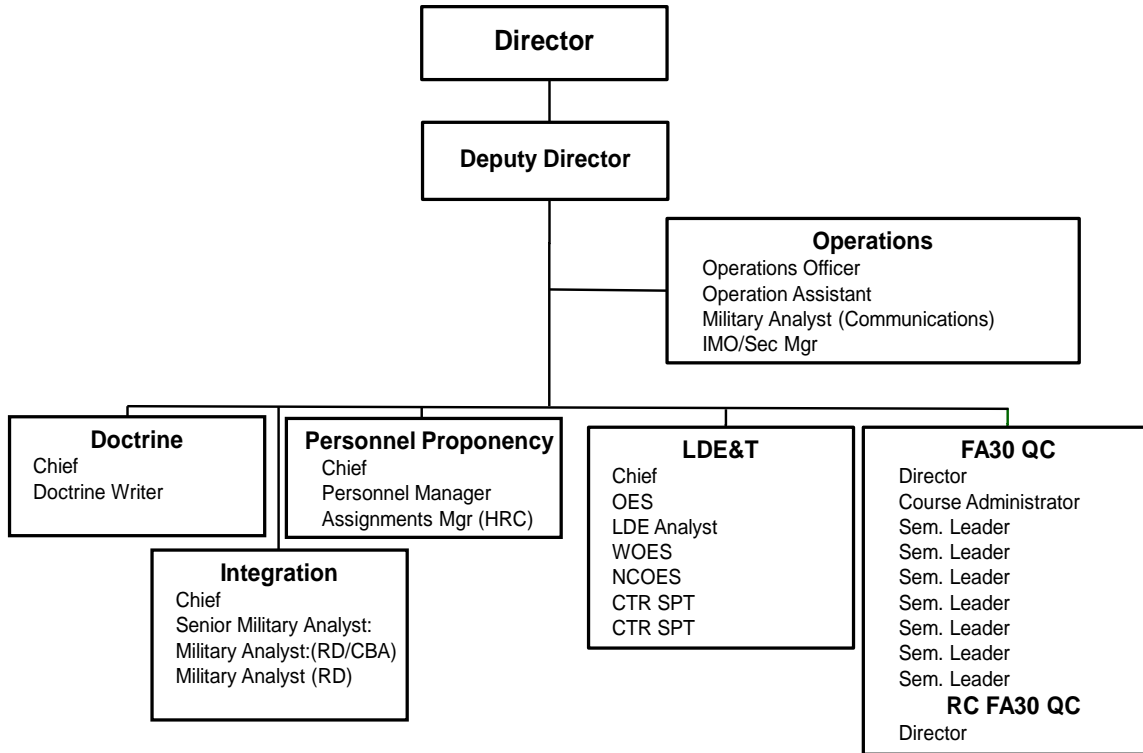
Director

Deputy Director

Operations
Operations Officer
Operation Assistant
Military Analyst (Communications)
IMO/Sec Mgr

Doctrine
Chief
Doctrine Writer

Personnel Proponency
Chief
Personnel Manager
Assignments Mgr (HRC)

Integration
Chief
Senior Military Analyst:
Military Analyst:(RD/CBA)
Military Analyst (RD)

LDE&T
Chief
OES
LDE Analyst
WOES
NCOES
CTR SPT
CTR SPT

FA30 QC
Director
Course Administrator
Sem. Leader
Sem. Leader
Sem. Leader
Sem. Leader
Sem. Leader
Sem. Leader
Sem. Leader
RC FA30 QC
Director